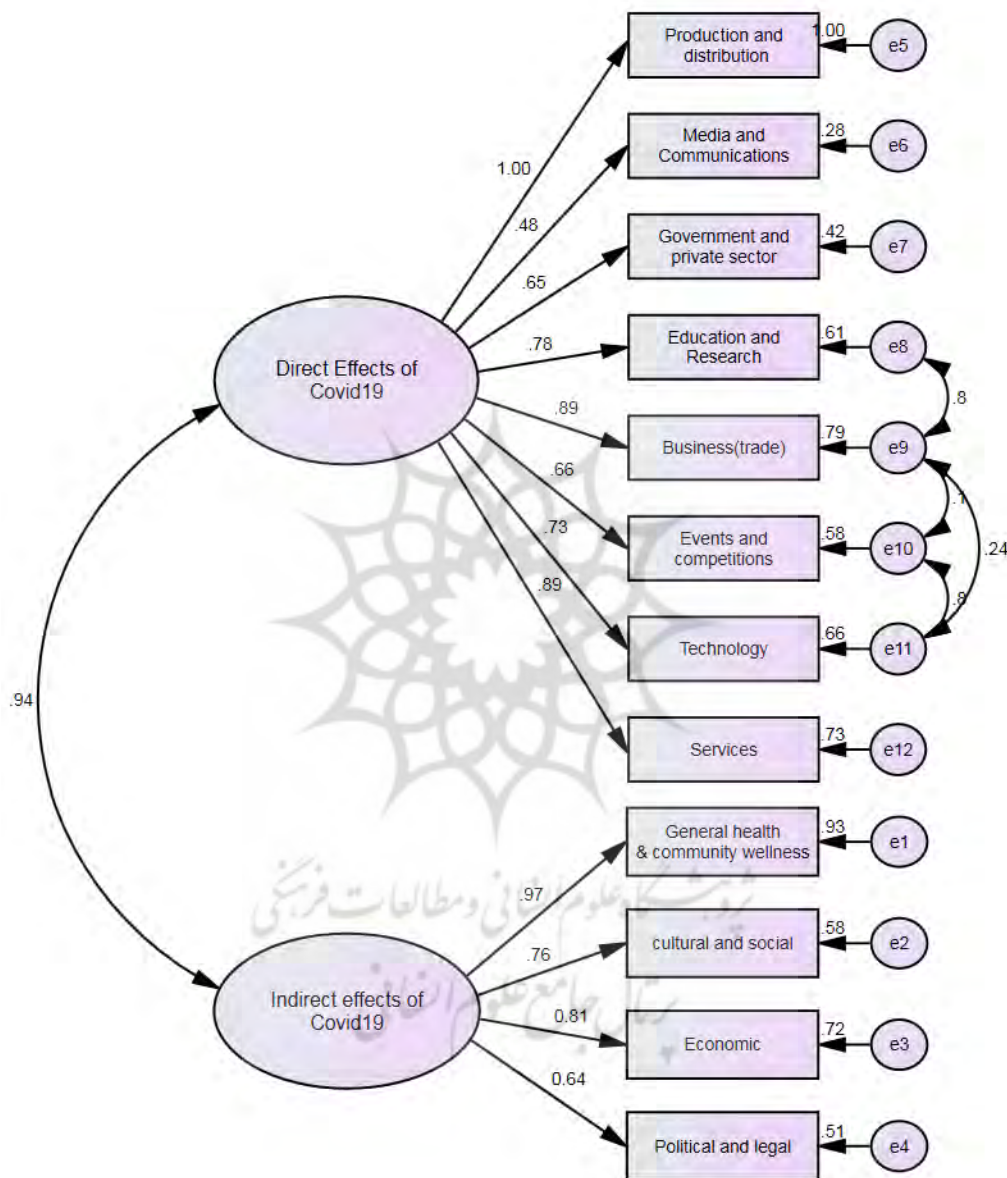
Production and distribution
1.00
e5
Media and Communications
.28
e6
Government and private sector
.42
e7
Education and Research
.61
e8
Business(trade)
.79
e9
Events and competitions
.58
e10
Technology
.66
e11
Services
.73
e12
General health & community wellness
.93
e1
cultural and social
.58
e2
Economic
.72
e3
Political and legal
.51
e4

1.00
.48
.65
.78
.89
.66
.73
.89

Direct Effects of Covid19

.8
.7
.24
.8

.94

.97
.76
0.81
0.64

Indirect effects of Covid19

پژوهشگاه علوم انسانی و مطالعات فرهنگی
پرتال جامع علوم انسانی